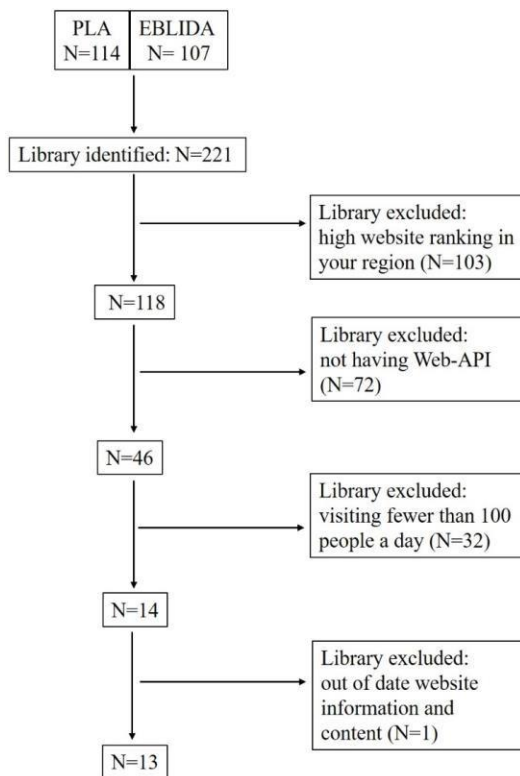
PLA
N=114

EBLIDA
N= 107

Library identified: N=221

Library excluded: high website ranking in your region (N=103)

N=118

Library excluded: not having Web-API (N=72)

N=46

Library excluded: visiting fewer than 100 people a day (N=32)

N=14

Library excluded: out of date website information and content (N=1)

N=13